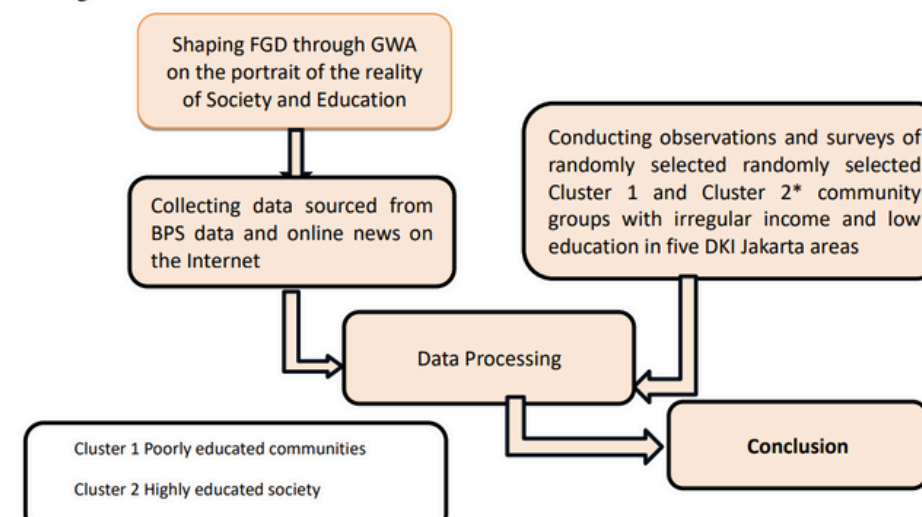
Shaping FGD through GWA on the portrait of the reality of Society and Education

Collecting data sourced from BPS data and online news on the Internet

Conducting observations and surveys of randomly selected randomly selected Cluster 1 and Cluster 2* community groups with irregular income and low education in five DKI Jakarta areas

Data Processing

Conclusion

Cluster 1 Poorly educated communities

Cluster 2 Highly educated society